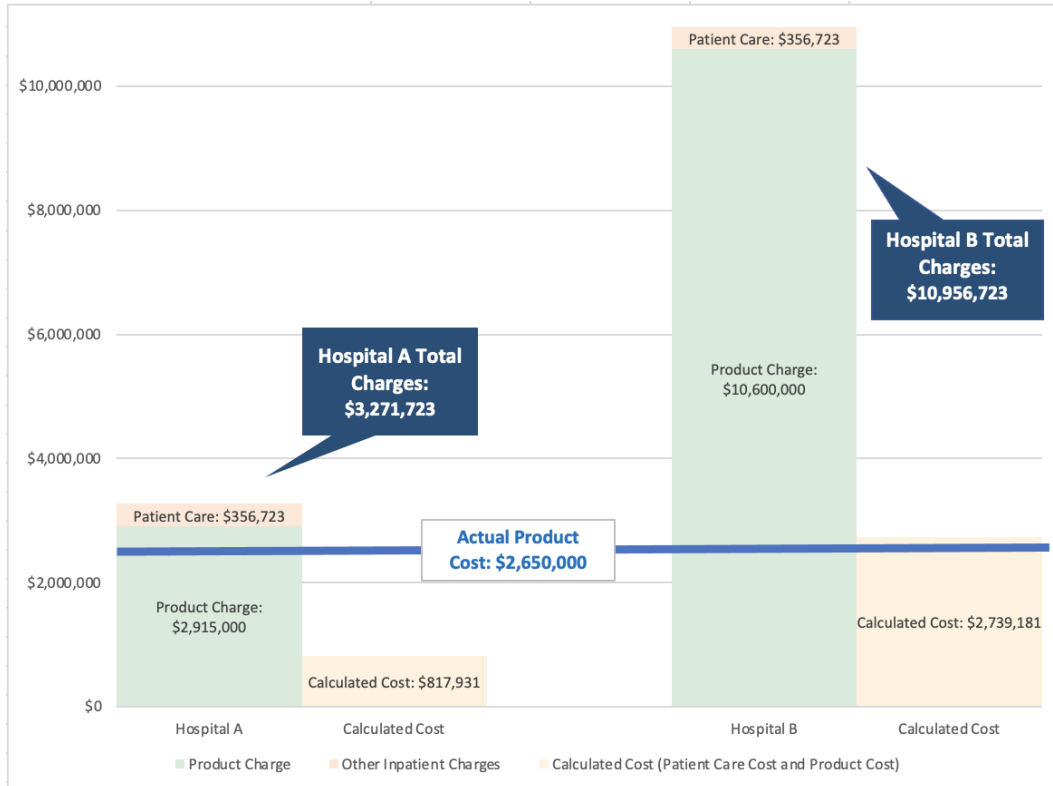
$10,000,000

$8,000,000

$6,000,000

$4,000,000

$2,000,000

$0

Patient Care: $356,723

Hospital B Total Charges: $10,956,723

Hospital A Total Charges: $3,271,723

Product Charge: $10,600,000

Patient Care: $356,723

Actual Product Cost: $2,650,000

Product Charge: $2,915,000

Calculated Cost: $2,739,181

Calculated Cost: $817,931

Hospital A

Calculated Cost

Hospital B

Calculated Cost

Product Charge

Other Inpatient Charges

Calculated Cost (Patient Care Cost and Product Cost)